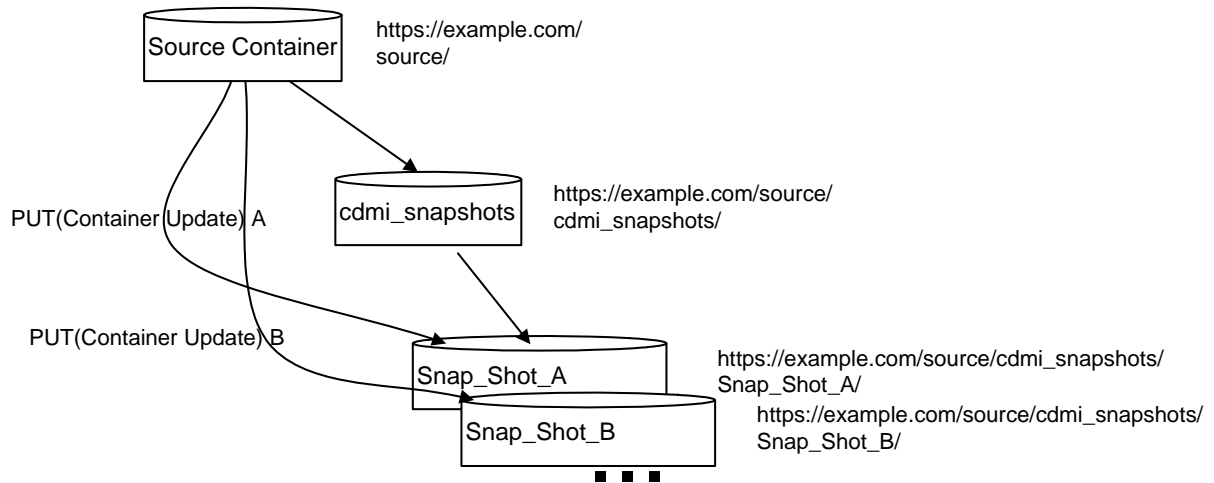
Source Container

https://example.com/source/

cdmi_snapshots

https://example.com/source/cdmi_snapshots/

PUT(Container Update) A

PUT(Container Update) B

Snap_Shot_A

https://example.com/source/cdmi_snapshots/Snap_Shot_A/

Snap_Shot_B

https://example.com/source/cdmi_snapshots/Snap_Shot_B/